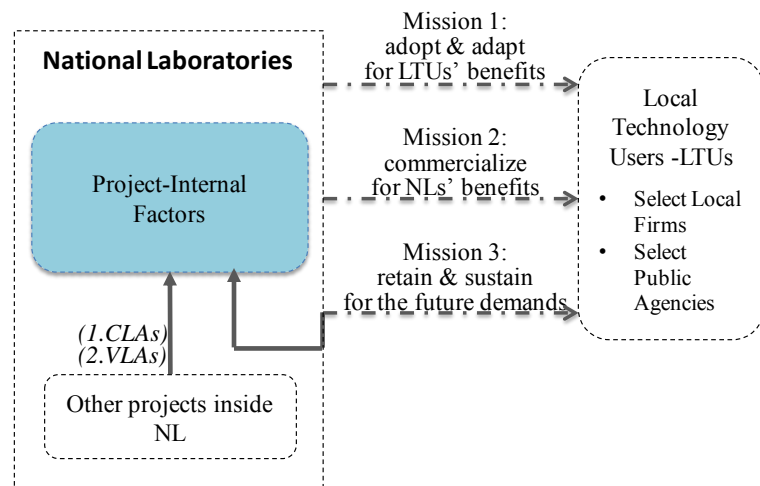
National Laboratories

Project-Internal Factors

(1.CLAs)
(2.VLAs)

Other projects inside NL

Mission 1:
adopt & adapt
for LTUs' benefits

Mission 2:
commercialize
for NLs' benefits

Mission 3:
retain & sustain
for the future demands

Local Technology Users -LTUs

• Select Local Firms
• Select Public Agencies